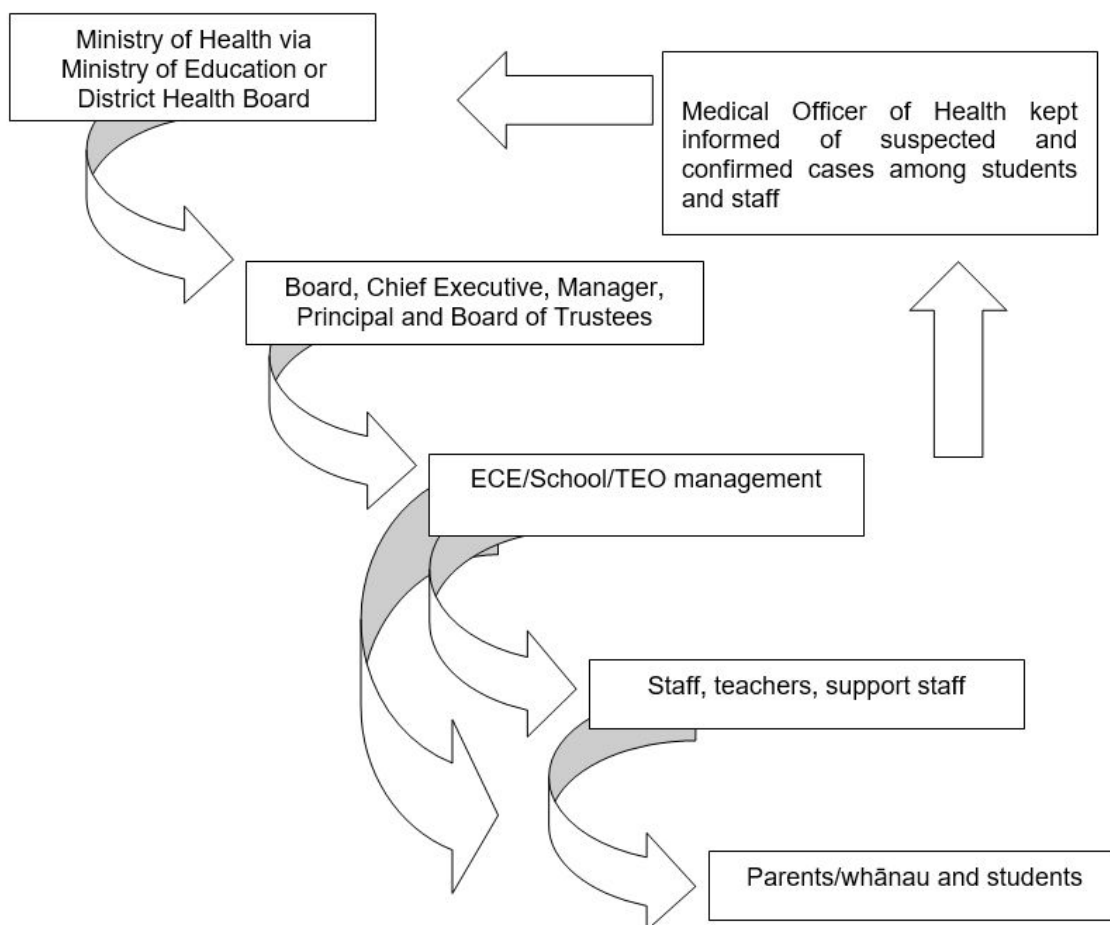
Ministry of Health via Ministry of Education or District Health Board

Medical Officer of Health kept informed of suspected and confirmed cases among students and staff

Board, Chief Executive, Manager, Principal and Board of Trustees

ECE/School/TEO management

Staff, teachers, support staff

Parents/whānau and students